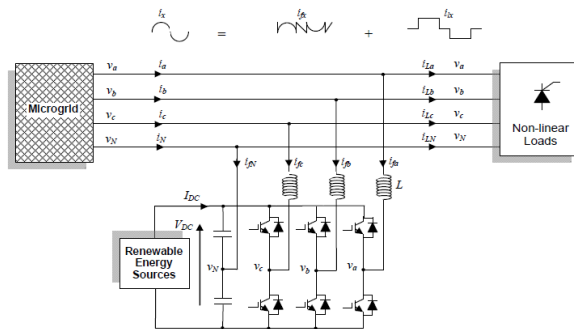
$i_x$ = $i_{fx}$ + $i_{lx}$

Microgrid

$v_a$ $i_a$ $i_{La}$ $v_a$

$v_b$ $i_b$ $i_{Lb}$ $v_b$

$v_c$ $i_c$ $i_{Lc}$ $v_c$

$v_N$ $i_N$ $i_{LN}$ $v_N$

Non-linear Loads

$i_{fN}$ $i_{fc}$ $i_{fb}$ $i_{fa}$

$L$

$I_{DC}$

$V_{DC}$

Renewable Energy Sources

$v_N$ $v_c$ $v_b$ $v_a$